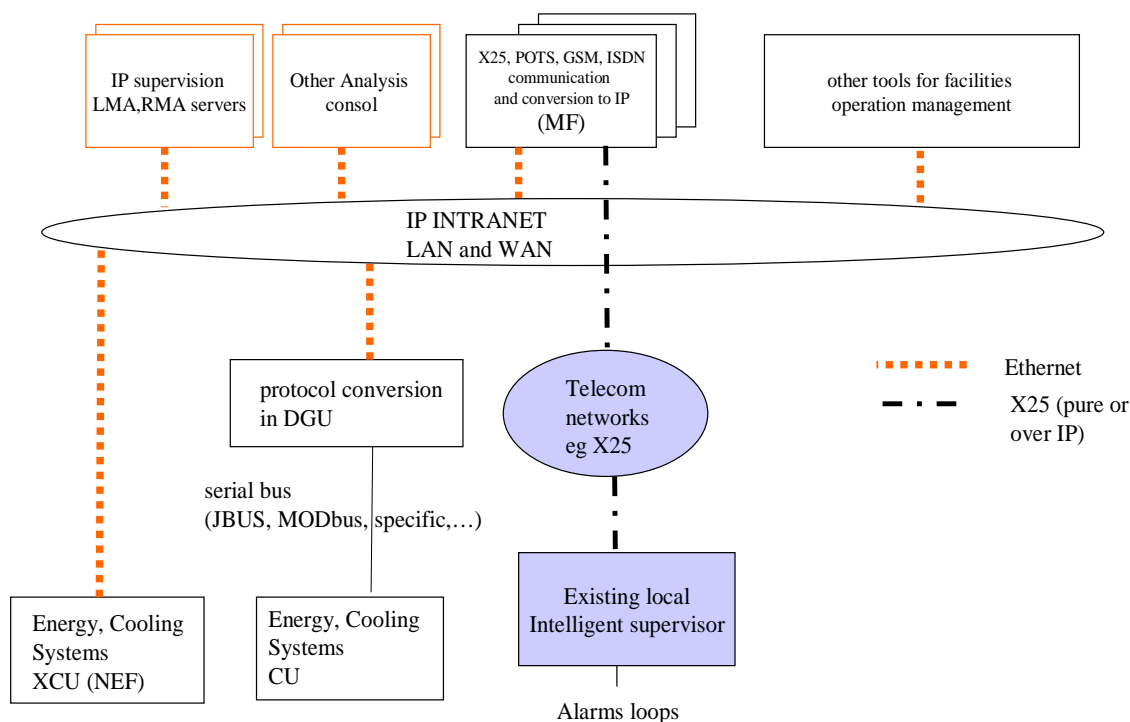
IP supervision LMA,RMA servers

Other Analysis consol

X25, POTS, GSM, ISDN communication and conversion to IP (MF)

other tools for facilities operation management

IP INTRANET LAN and WAN

protocol conversion in DGU

Telecom networks eg X25

Ethernet

X25 (pure or over IP)

serial bus (JBUS, MODbus, specific,…)

Energy, Cooling Systems XCU (NEF)

Energy, Cooling Systems CU

Existing local Intelligent supervisor

Alarms loops